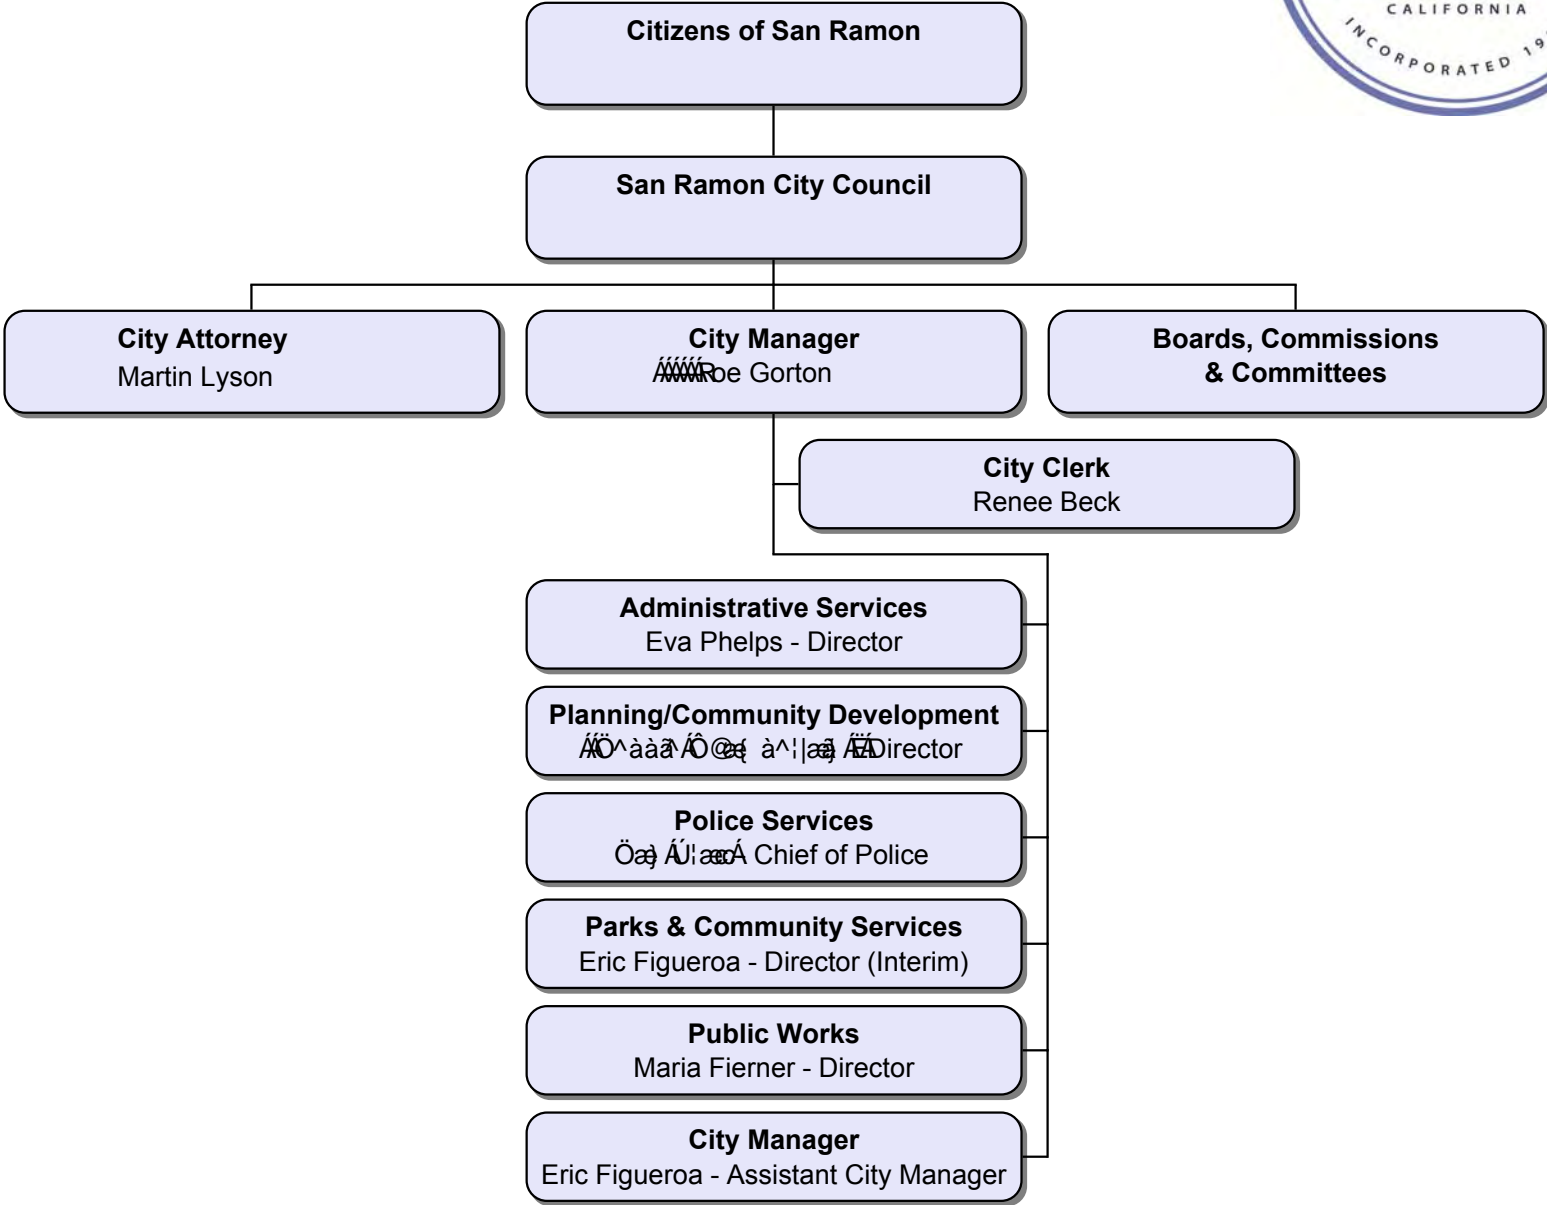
CALIFORNIA
INCORPORATED 19

Citizens of San Ramon

San Ramon City Council

City Attorney
Martin Lyson

City Manager
ÁÁÁÁÁÁRoe Gorton

Boards, Commissions & Committees

City Clerk
Renee Beck

Administrative Services
Eva Phelps - Director

Planning/Community Development
ÁÖ^ààã^ÁÔ@æ{ à^¦|æã}ÁËÁDirector

Police Services
Öæ}ÁÙ¦æ&ÁChief of Police

Parks & Community Services
Eric Figueroa - Director (Interim)

Public Works
Maria Fierner - Director

City Manager
Eric Figueroa - Assistant City Manager